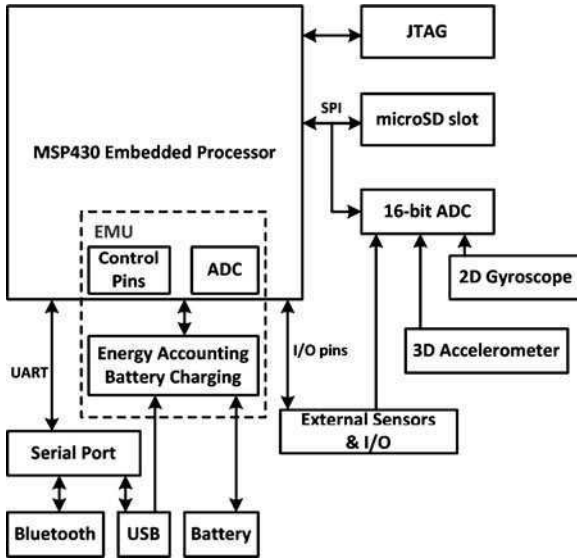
JTAG

SPI

microSD slot

MSP430 Embedded Processor

16-bit ADC

EMU

Control Pins

ADC

2D Gyroscope

3D Accelerometer

UART

Energy Accounting Battery Charging

I/O pins

External Sensors & I/O

Serial Port

Bluetooth

USB

Battery